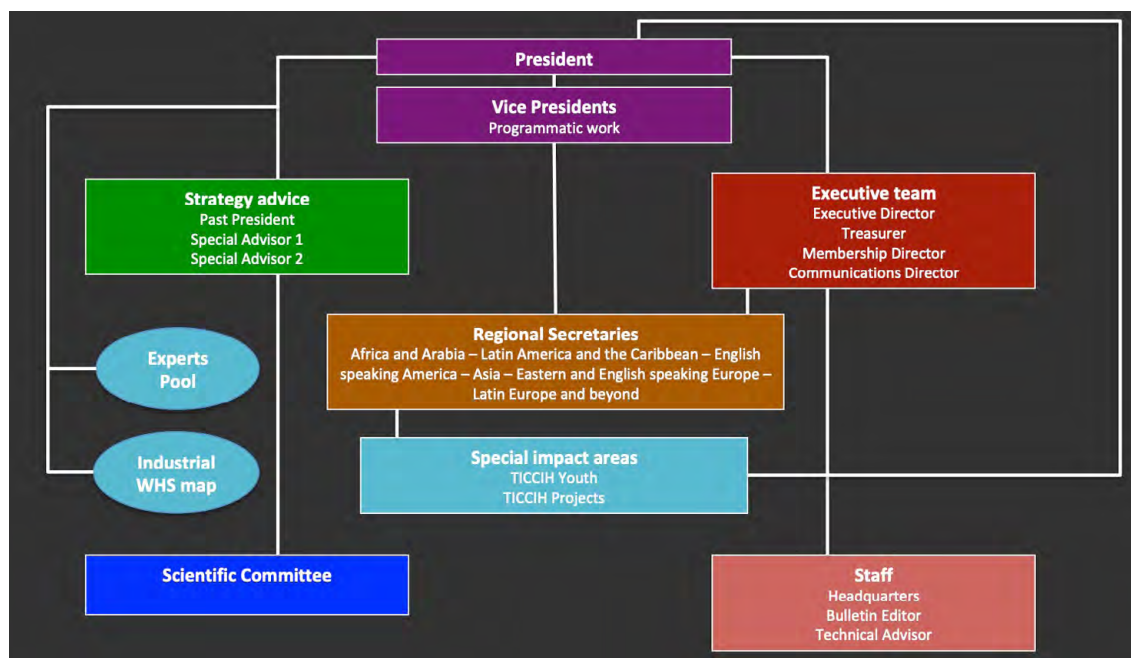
President

Vice Presidents
Programmatic work

Strategy advice
Past President
Special Advisor 1
Special Advisor 2

Executive team
Executive Director
Treasurer
Membership Director
Communications Director

Regional Secretaries
Africa and Arabia – Latin America and the Caribbean – English speaking America – Asia – Eastern and English speaking Europe – Latin Europe and beyond

Experts Pool

Industrial WHS map

Special impact areas
TICCIH Youth
TICCIH Projects

Scientific Committee

Staff
Headquarters
Bulletin Editor
Technical Advisor